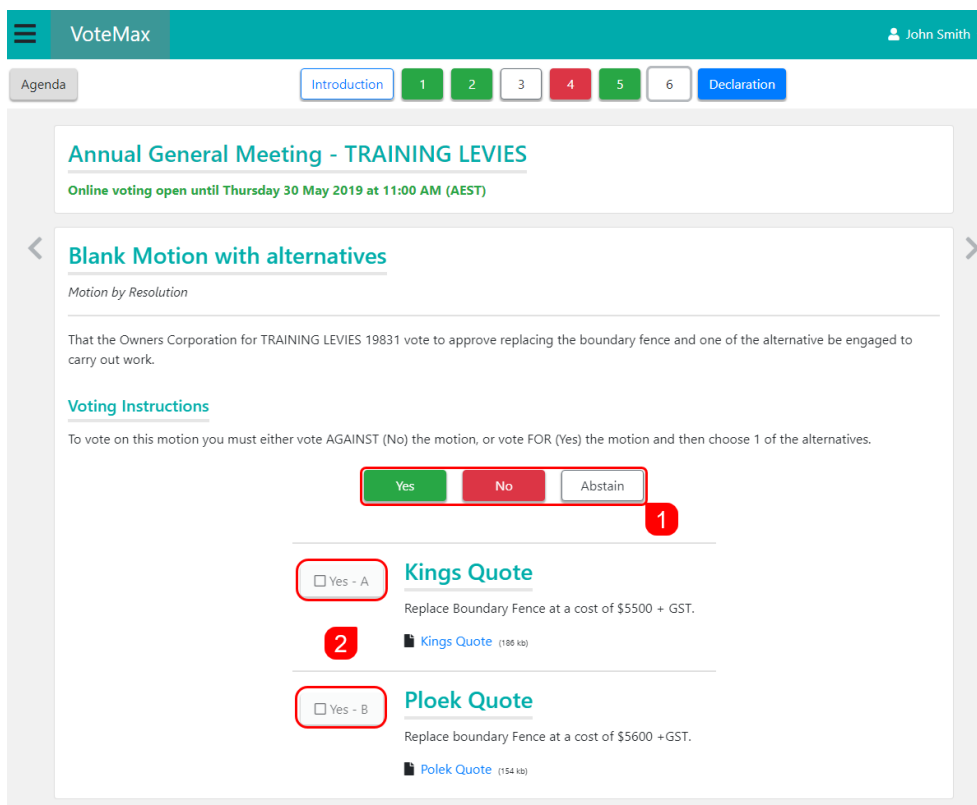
VoteMax

John Smith

Agenda

Introduction 1 2 3 4 5 6 Declaration

Annual General Meeting - TRAINING LEVIES

Online voting open until Thursday 30 May 2019 at 11:00 AM (AEST)

Blank Motion with alternatives

Motion by Resolution

That the Owners Corporation for TRAINING LEVIES 19831 vote to approve replacing the boundary fence and one of the alternative be engaged to carry out work.

Voting Instructions

To vote on this motion you must either vote AGAINST (No) the motion, or vote FOR (Yes) the motion and then choose 1 of the alternatives.

Yes No Abstain

1

☐ Yes - A

Kings Quote

Replace Boundary Fence at a cost of $5500 + GST.

2

Kings Quote (186 kb)

☐ Yes - B

Ploek Quote

Replace boundary Fence at a cost of $5600 +GST.

Polek Quote (154 kb)